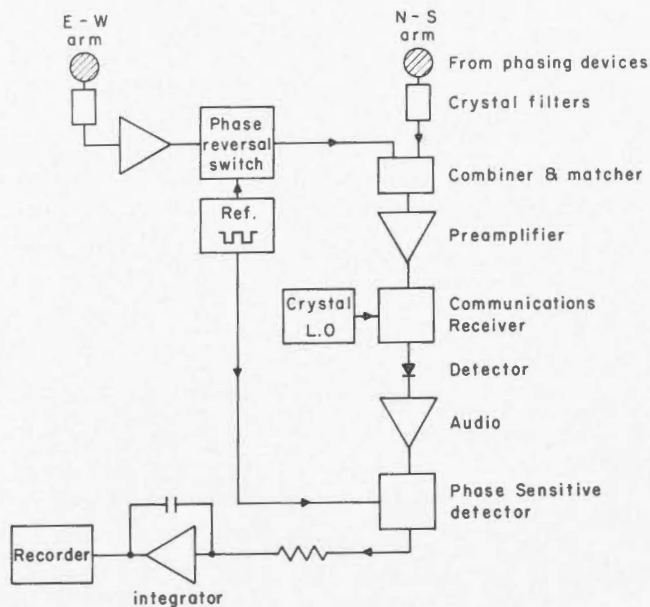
E - W arm

N - S arm

From phasing devices

Crystal filters

Phase reversal switch

Combiner & matcher

Ref.

Preamplifier

Crystal L.O

Communications Receiver

Detector

Audio

Phase Sensitive detector

Recorder

integrator